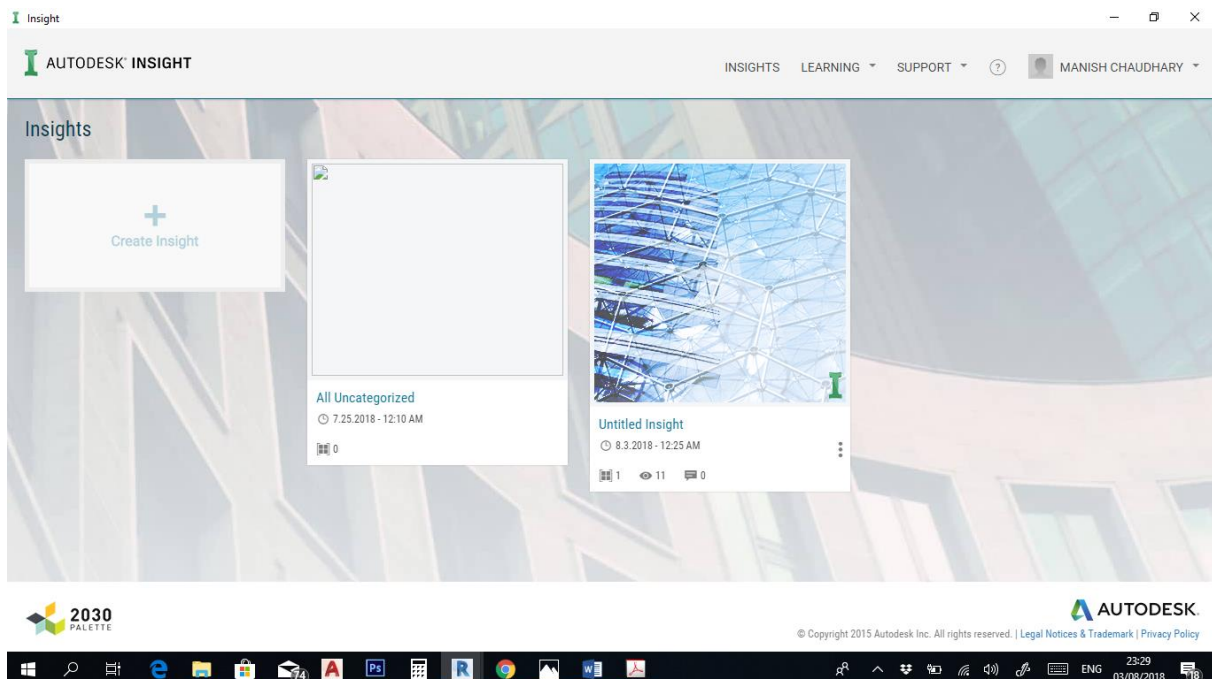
Insight

AUTODESK INSIGHT

INSIGHTS LEARNING SUPPORT ? MANISH CHAUDHARY

Insights

+
Create Insight

All Uncategorized
7.25.2018 - 12:10 AM
0

Untitled Insight
8.3.2018 - 12:25 AM
1 11 0

2030
PALETTE

AUTODESK.

© Copyright 2015 Autodesk Inc. All rights reserved. | Legal Notices & Trademark | Privacy Policy

74

ENG 23:29 03/08/2018 18